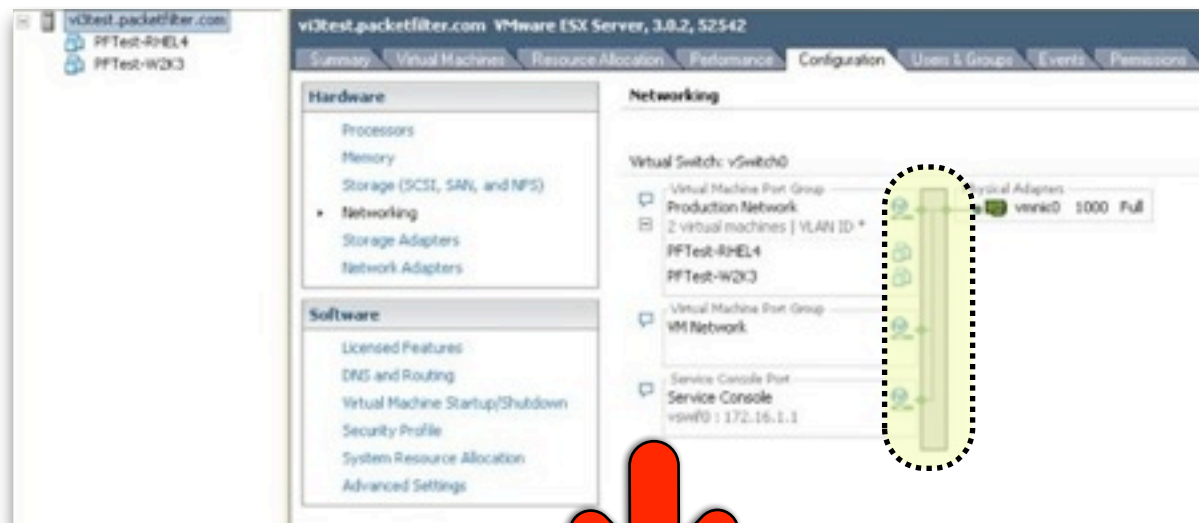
vi3test.packetfilter.com
PFTest-RHEL4
PFTest-W2K3

vi3test.packetfilter.com VMware ESX Server, 3.0.2, 52542

Summary | Virtual Machines | Resource Allocation | Performance | Configuration | Users & Groups | Events | Permissions

Hardware
Processors
Memory
Storage (SCSI, SAN, and NFS)
• Networking
Storage Adapters
Network Adapters

Software
Licensed Features
DNS and Routing
Virtual Machine Startup/Shutdown
Security Profile
System Resource Allocation
Advanced Settings

Networking

Virtual Switch: vSwitch0

Virtual Machine Port Group
Production Network
2 virtual machines | VLAN ID *
PFTest-RHEL4
PFTest-W2K3

Physical Adapters
vmnic0 1000 Full

Virtual Machine Port Group
VM Network

Service Console Port
Service Console
vswif0 : 172.16.1.1